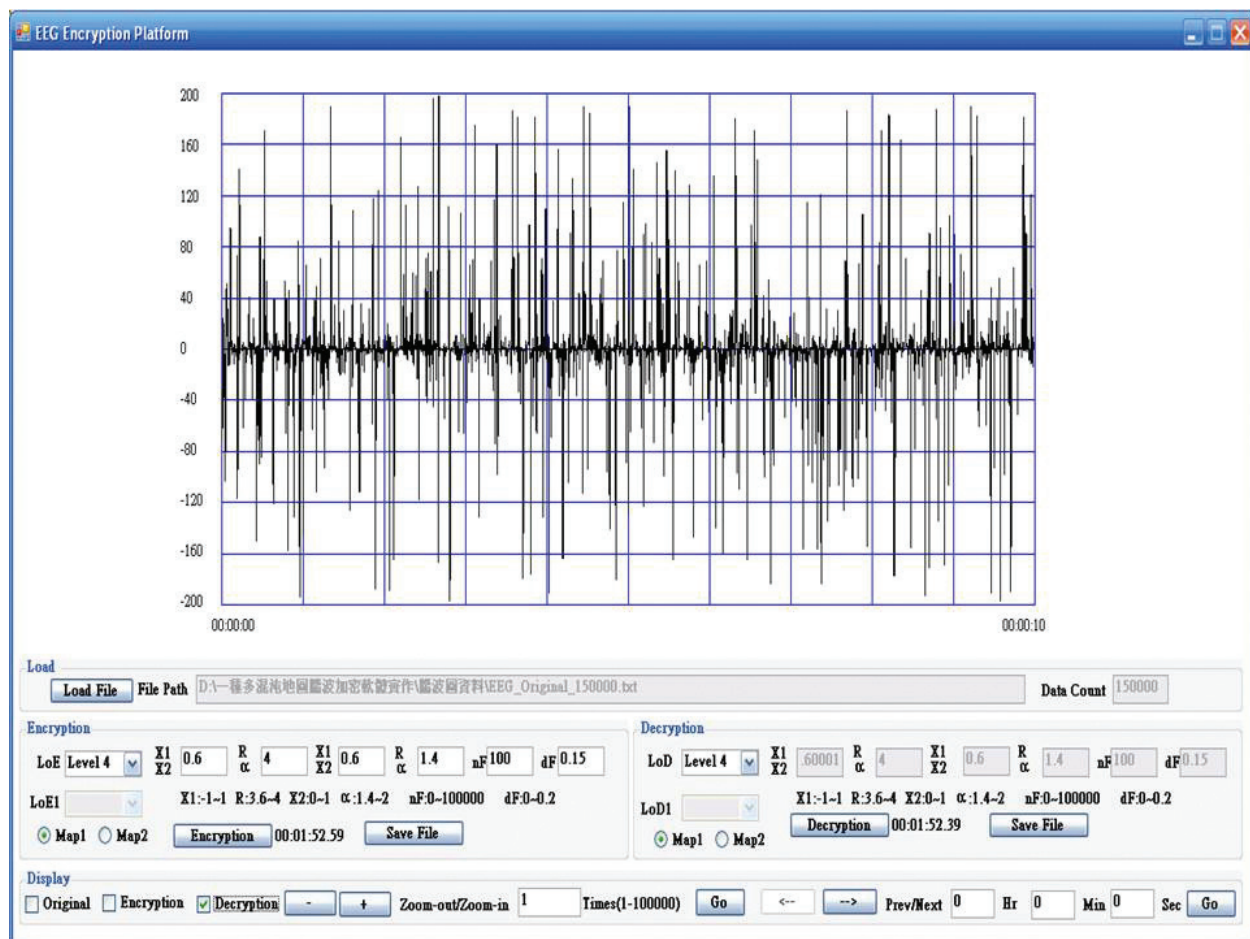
EEG Encryption Platform

200
160
120
80
40
0
-40
-80
-120
-160
-200
00:00:00
00:00:10

Load
Load File File Path D:\一種多混沌地圖腦波加密軟體實作\腦波圖資料\EEG_Original_150000.txt
Data Count 150000

Encryption
LoE Level 4 X1 X2 0.6 R α 4 X1 X2 0.6 R α 1.4 nF 100 dF 0.15
LoE1 X1:-1~1 R:3.6~4 X2:0~1 α:1.4~2 nF:0~100000 dF:0~0.2
Map1 Map2 Encryption 00:01:52.59 Save File

Decryption
LoD Level 4 X1 X2 .60001 R α 4 X1 X2 0.6 R α 1.4 nF 100 dF 0.15
LoD1 X1:-1~1 R:3.6~4 X2:0~1 α:1.4~2 nF:0~100000 dF:0~0.2
Map1 Map2 Decryption 00:01:52.39 Save File

Display
Original Encryption Decryption - + Zoom-out/Zoom-in 1 Times(1-100000) Go <-- --> Prev/Next 0 Hr 0 Min 0 Sec Go